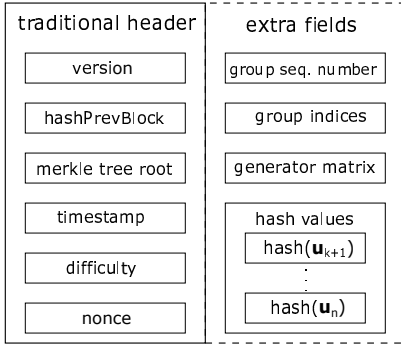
traditional header

version

hashPrevBlock

merkle tree root

timestamp

difficulty

nonce

extra fields

group seq. number

group indices

generator matrix

hash values

hash($\mathbf{u}_{k+1}$)

⋮

hash($\mathbf{u}_n$)